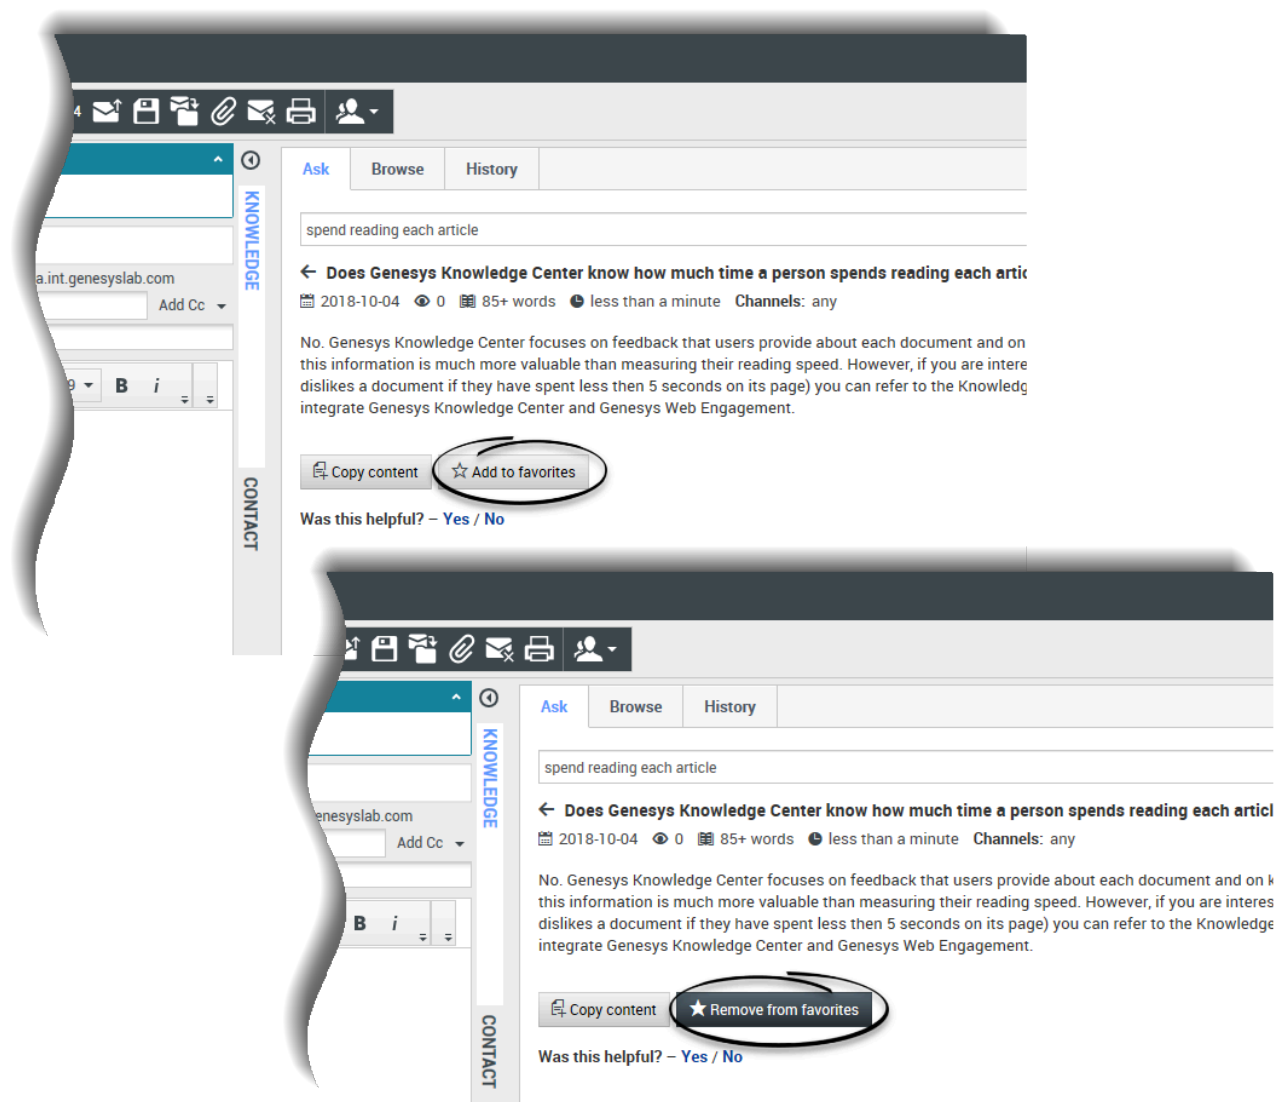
4

a.int.genesyslab.com

Add Cc

9 B i

KNOWLEDGE

CONTACT

Ask Browse History

spend reading each article

Does Genesys Knowledge Center know how much time a person spends reading each artic

2018-10-04 0 85+ words less than a minute Channels: any

No. Genesys Knowledge Center focuses on feedback that users provide about each document and on this information is much more valuable than measuring their reading speed. However, if you are intere dislikes a document if they have spent less then 5 seconds on its page) you can refer to the Knowledg integrate Genesys Knowledge Center and Genesys Web Engagement.

Copy content Add to favorites

Was this helpful? – Yes / No

enesyslab.com

Add Cc

B i

KNOWLEDGE

CONTACT

Ask Browse History

spend reading each article

Does Genesys Knowledge Center know how much time a person spends reading each articl

2018-10-04 0 85+ words less than a minute Channels: any

No. Genesys Knowledge Center focuses on feedback that users provide about each document and on k this information is much more valuable than measuring their reading speed. However, if you are interes dislikes a document if they have spent less then 5 seconds on its page) you can refer to the Knowledge integrate Genesys Knowledge Center and Genesys Web Engagement.

Copy content Remove from favorites

Was this helpful? – Yes / No